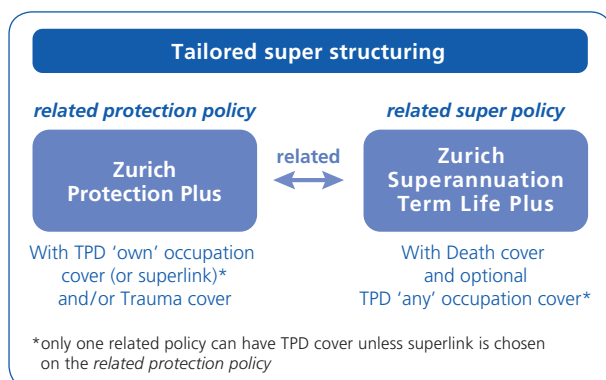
Tailored super structuring

related protection policy

Zurich Protection Plus

With TPD ‘own’ occupation cover (or superlink)* and/or Trauma cover

related

related super policy

Zurich Superannuation Term Life Plus

With Death cover and optional TPD ‘any’ occupation cover*

*only one related policy can have TPD cover unless superlink is chosen on the related protection policy